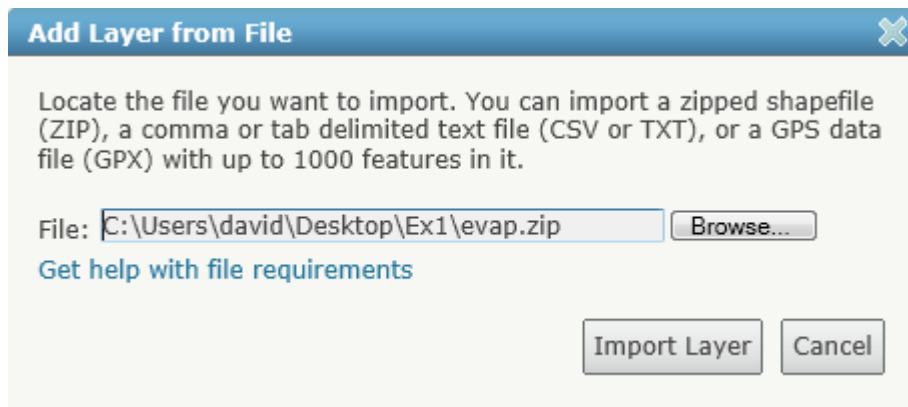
Add Layer from File

Locate the file you want to import. You can import a zipped shapefile (ZIP), a comma or tab delimited text file (CSV or TXT), or a GPS data file (GPX) with up to 1000 features in it.

File: C:\Users\david\Desktop\Ex1\evap.zip Browse...

Get help with file requirements

Import Layer Cancel